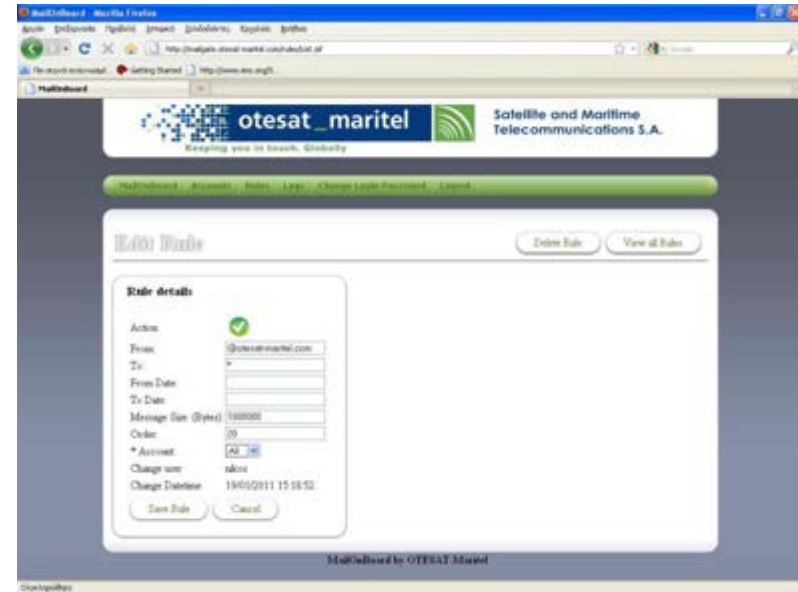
MailOnBoard - Mozilla Firefox

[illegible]

http://mailgate.otesat-maritel.com/rulesEdit.jsf

Getting Started

MailOnBoard

otesat_maritel

Keeping you in touch, Globally

Satellite and Maritime Telecommunications S.A.

MailOnBoard Accounts Rules Logs Change Login Password Logout

Edit Rule

Delete Rule

View all Rules

Rule details

Action

From: @otesat-maritel.com

To: *

From Date:

To Date:

Message Size (Bytes): 1000000

Order: 20

* Account: All

Change user: nikos

Change Datetime: 19/01/2011 15:18:52

Save Rule

Cancel

MailOnBoard by OTESAT-Maritel

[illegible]